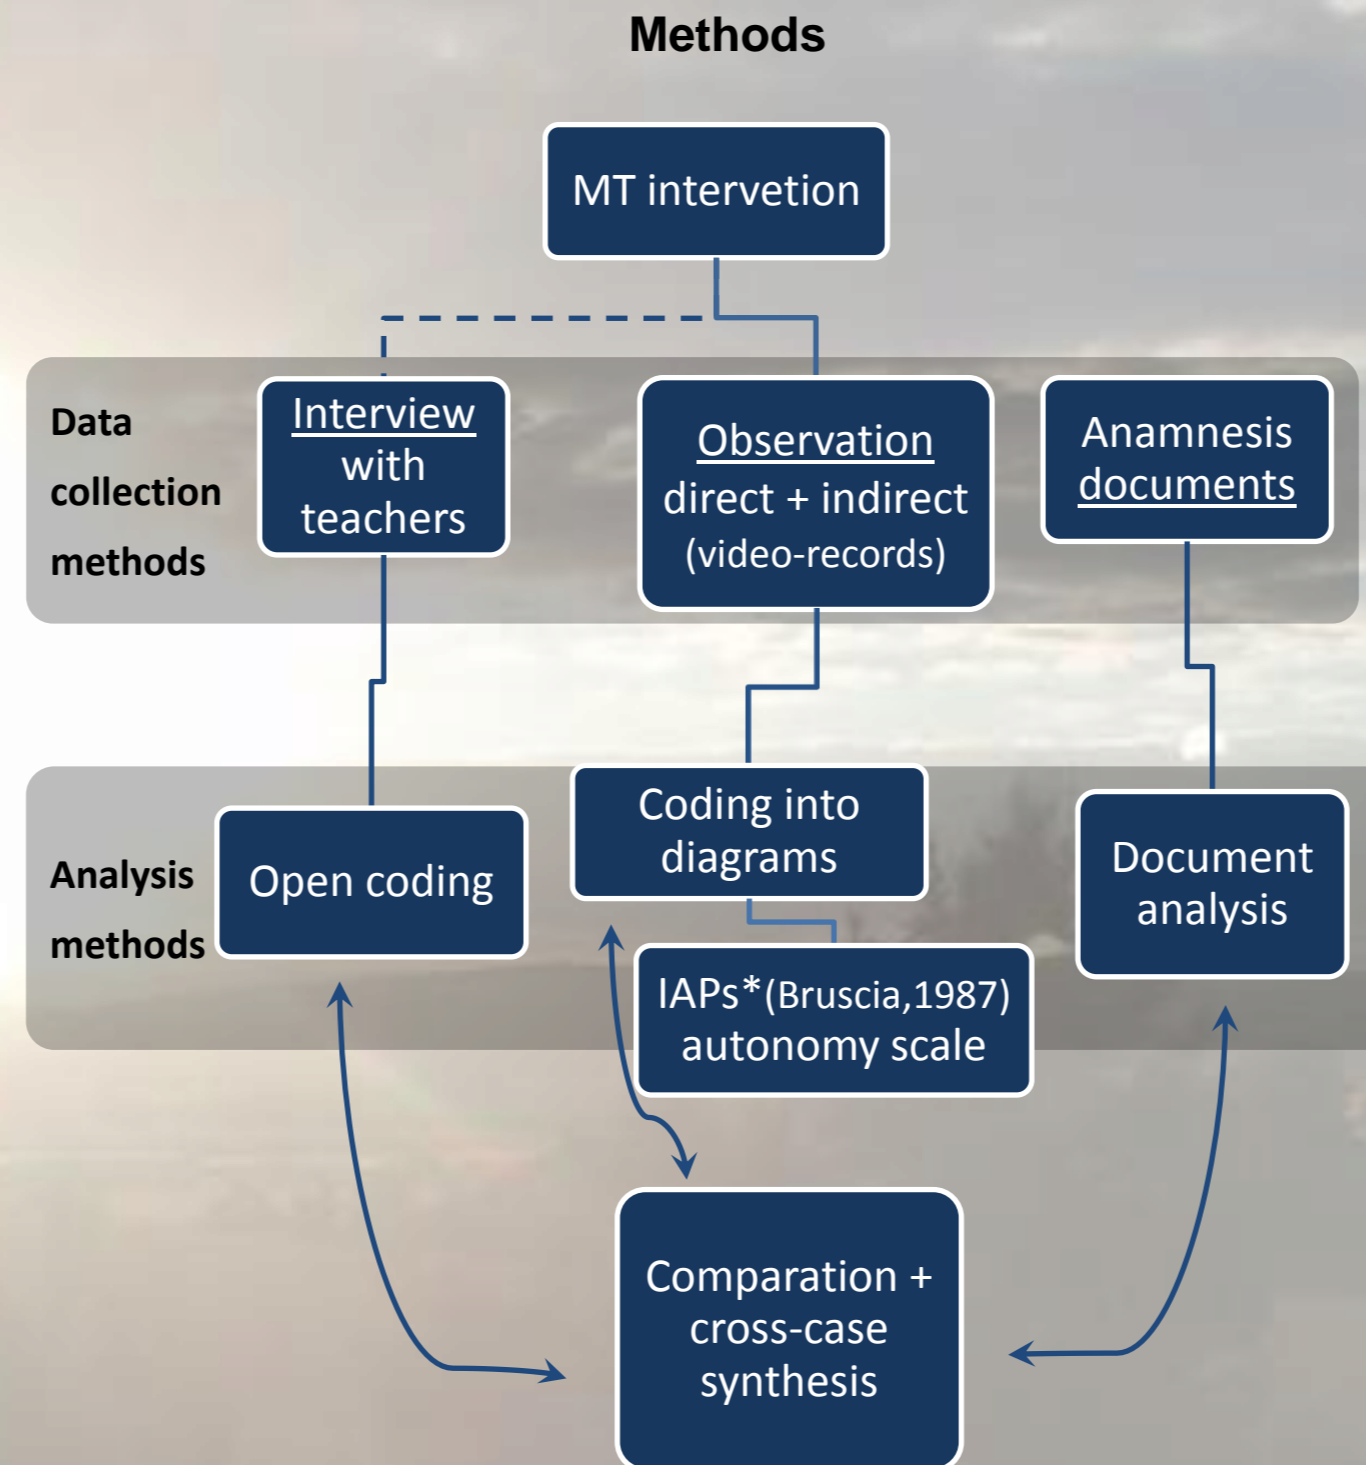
Methods

MT intervetion

Data collection methods

Interview with teachers

Observation direct + indirect (video-records)

Anamnesis documents

Analysis methods

Open coding

Coding into diagrams

IAPs*(Bruscia,1987) autonomy scale

Document analysis

Comparation + cross-case synthesis